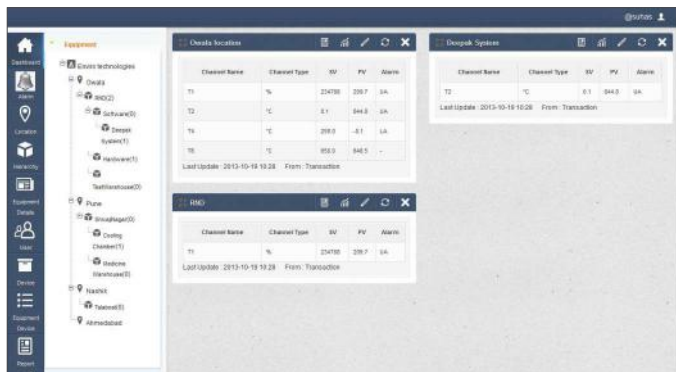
@suhas

Dashboard
Alarm
Location
Hierarchy
Equipment Details
User
Device
Equipment Device
Report

Equipment
Enviro technologies
Owala
RND(2)
Software(0)
Deepak System(1)
Hardware(1)
TestWarehouse(0)
Pune
Sinaghagar(0)
Cooling Chamber(1)
Medicine Warehouse(0)
Nashik
Tabbed(0)
Ahmedabad

Owala location

| Channel Name | Channel Type | SV | PV | Alarm |
|---|---|---|---|---|
| T1 | % | 234788 | 339.7 | LA |
| T2 | °C | 0.1 | 844.8 | LA |
| T4 | °C | 259.0 | -8.1 | LA |
| T5 | °C | 958.0 | 848.5 | - |

Last Update : 2013-10-19 10:28 From : Transaction

RND

| Channel Name | Channel Type | SV | PV | Alarm |
|---|---|---|---|---|
| T1 | % | 234788 | 339.7 | LA |

Last Update : 2013-10-19 10:28 From : Transaction

Deepak System

| Channel Name | Channel Type | SV | PV | Alarm |
|---|---|---|---|---|
| T2 | °C | 0.1 | 844.8 | LA |

Last Update : 2013-10-19 10:28 From : Transaction